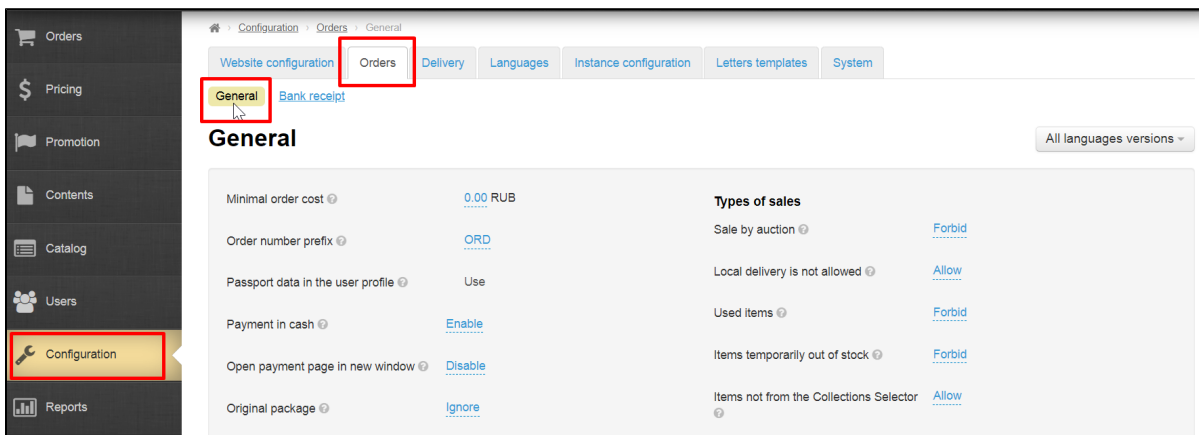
Orders
Pricing
Promotion
Contents
Catalog
Users
Configuration
Reports

Configuration › Orders › General

Website configuration | Orders | Delivery | Languages | Instance configuration | Letters templates | System

General | Bank receipt

General

All languages versions

| | |
|---|---|
| Minimal order cost | 0.00 RUB |
| Order number prefix | ORD |
| Passport data in the user profile | Use |
| Payment in cash | Enable |
| Open payment page in new window | Disable |
| Original package | Ignore |

Types of sales

| | |
|---|---|
| Sale by auction | Forbid |
| Local delivery is not allowed | Allow |
| Used items | Forbid |
| Items temporarily out of stock | Forbid |
| Items not from the Collections Selector | Allow |